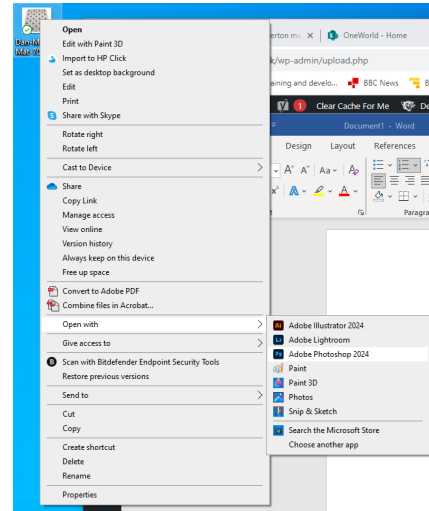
Open
Edit with Paint 3D
Import to HP Click
Set as desktop background
Edit
Print
Share with Skype
Rotate right
Rotate left
Cast to Device
Share
Copy Link
Manage access
View online
Version history
Always keep on this device
Free up space
Convert to Adobe PDF
Combine files in Acrobat...
Open with
Give access to
Scan with Bitdefender Endpoint Security Tools
Restore previous versions
Send to
Cut
Copy
Create shortcut
Delete
Rename
Properties

Adobe Illustrator 2024
Adobe Lightroom
Adobe Photoshop 2024
Paint
Paint 3D
Photos
Snip & Sketch
Search the Microsoft Store
Choose another app

erton ma ×
OneWorld - Home
k/wp-admin/upload.php
aining and develo...
BBC News
1
Clear Cache For Me
Document1 - Word
Design
Layout
References
Aa
Paragra